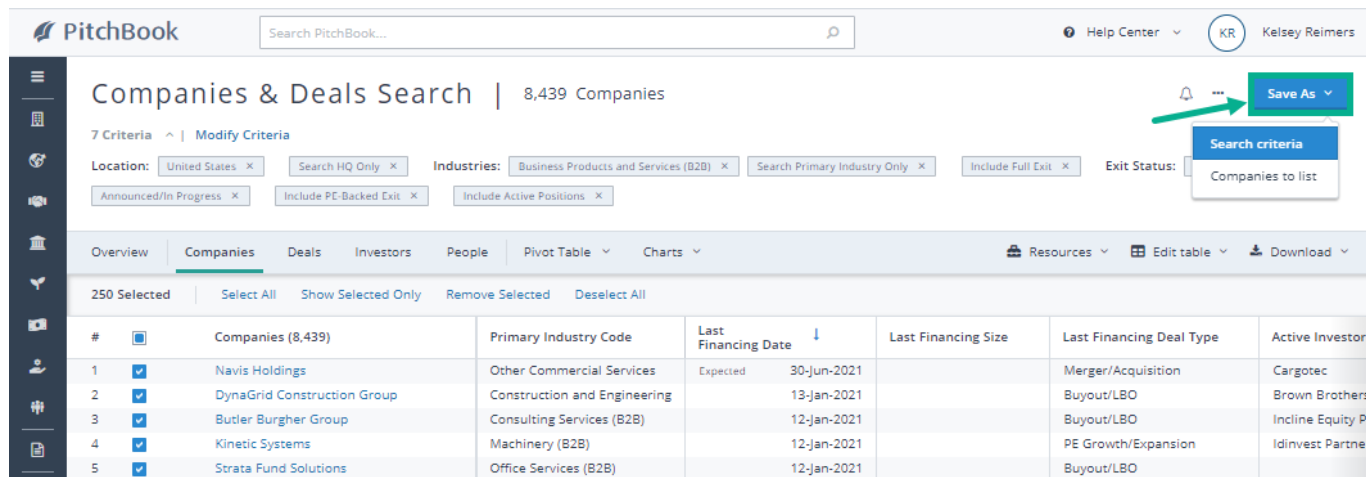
PitchBook

Search PitchBook...

Help Center

KR

Kelsey Reimers

Companies & Deals Search | 8,439 Companies

Save As

Search criteria

Companies to list

7 Criteria | Modify Criteria

Location: United States × Search HQ Only × Industries: Business Products and Services (B2B) × Search Primary Industry Only × Include Full Exit × Exit Status:

Announced/In Progress × Include PE-Backed Exit × Include Active Positions ×

Overview Companies Deals Investors People Pivot Table Charts

Resources Edit table Download

250 Selected Select All Show Selected Only Remove Selected Deselect All

| # | | Companies (8,439) | Primary Industry Code | Last Financing Date | Last Financing Size | Last Financing Deal Type | Active Investor |
|---|---|---|---|---|---|---|---|
| 1 | | Navis Holdings | Other Commercial Services | Expected 30-Jun-2021 | | Merger/Acquisition | Cargotec |
| 2 | | DynaGrid Construction Group | Construction and Engineering | 13-Jan-2021 | | Buyout/LBO | Brown Brothers |
| 3 | | Butler Burgher Group | Consulting Services (B2B) | 12-Jan-2021 | | Buyout/LBO | Incline Equity P |
| 4 | | Kinetic Systems | Machinery (B2B) | 12-Jan-2021 | | PE Growth/Expansion | Idinvest Partne |
| 5 | | Strata Fund Solutions | Office Services (B2B) | 12-Jan-2021 | | Buyout/LBO | |